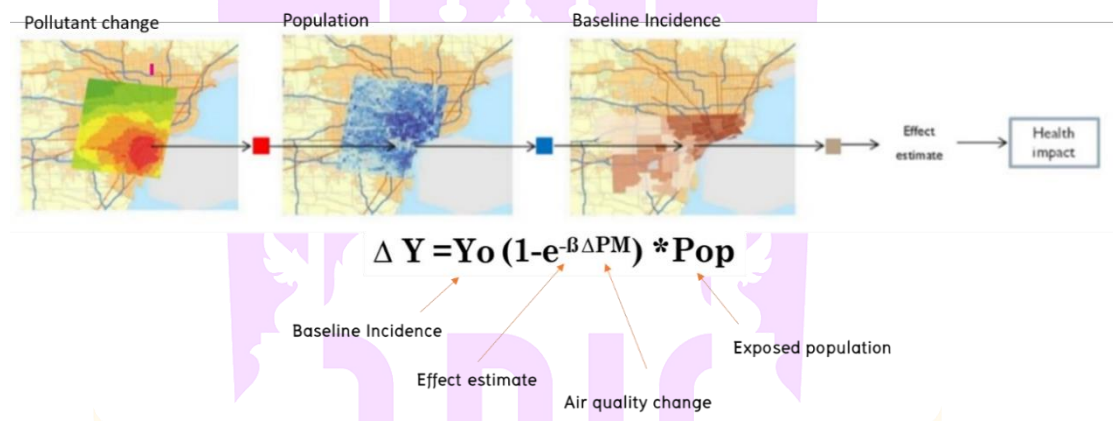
Pollutant change

Population

Baseline Incidence

Effect estimate

Health impact

$\Delta Y = Yo\,(1-e^{-\beta \Delta PM}) * Pop$

Baseline Incidence

Effect estimate

Air quality change

Exposed population